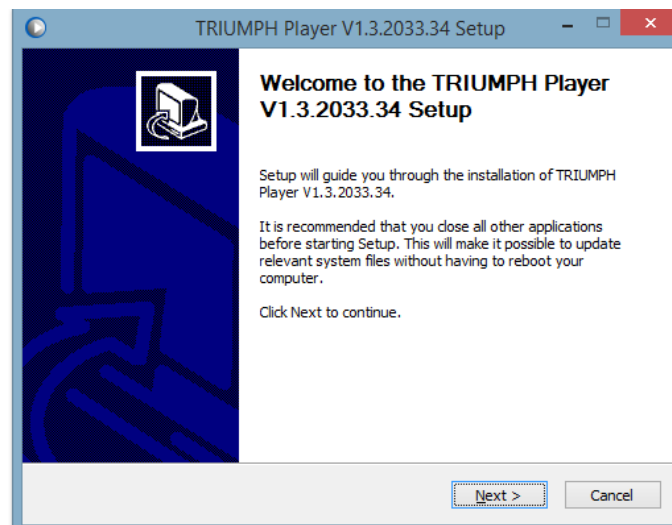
TRIUMPH Player V1.3.2033.34 Setup

Welcome to the TRIUMPH Player V1.3.2033.34 Setup

Setup will guide you through the installation of TRIUMPH Player V1.3.2033.34.

It is recommended that you close all other applications before starting Setup. This will make it possible to update relevant system files without having to reboot your computer.

Click Next to continue.

Next >

Cancel